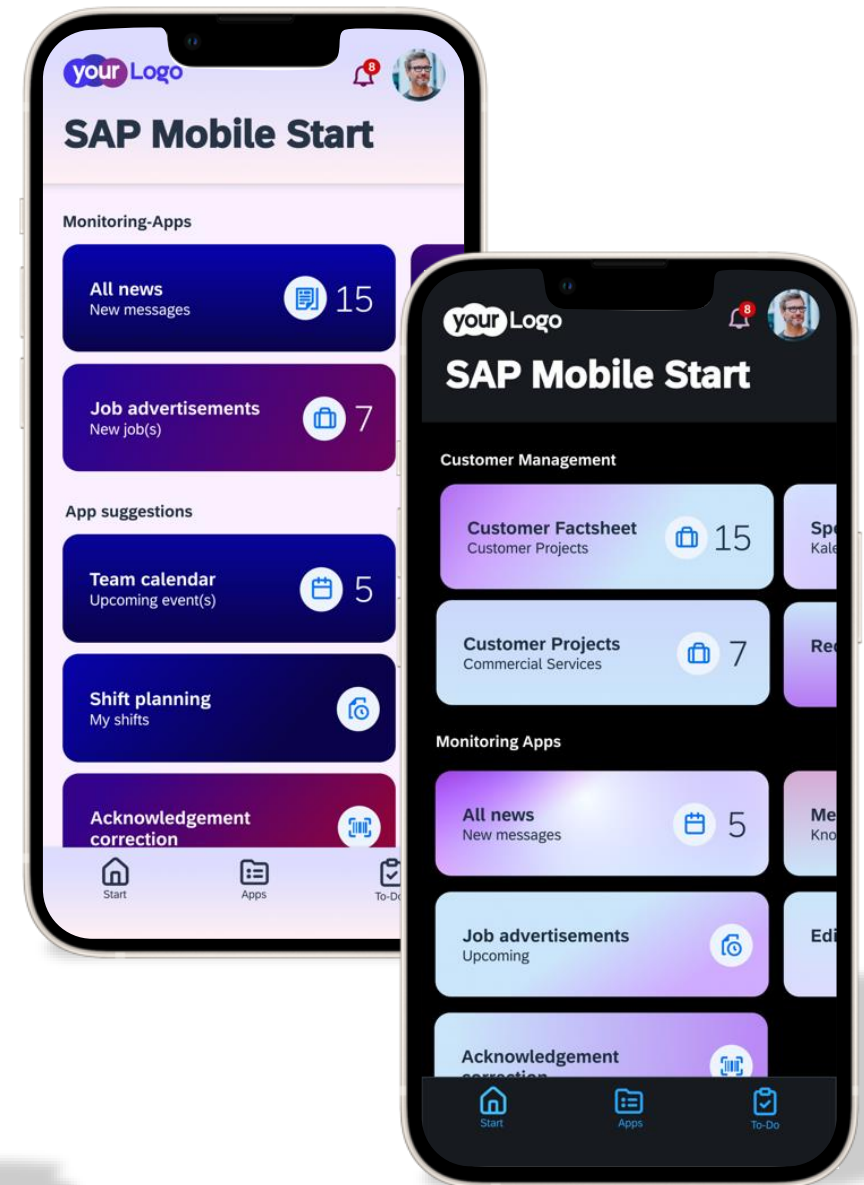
your Logo

8

SAP Mobile Start

Monitoring-Apps

All news
New messages
15

Job advertisements
New job(s)
7

App suggestions

Team calendar
Upcoming event(s)
5

Shift planning
My shifts

Acknowledgement correction

Start
Apps
To-Do

your Logo

8

SAP Mobile Start

Customer Management

Customer Factsheet
Customer Projects
15

Sp
Kale

Customer Projects
Commercial Services
7

Re

Monitoring Apps

All news
New messages
5

Me
Kno

Job advertisements
Upcoming

Edi

Acknowledgement
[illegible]

Start
Apps
To-Do